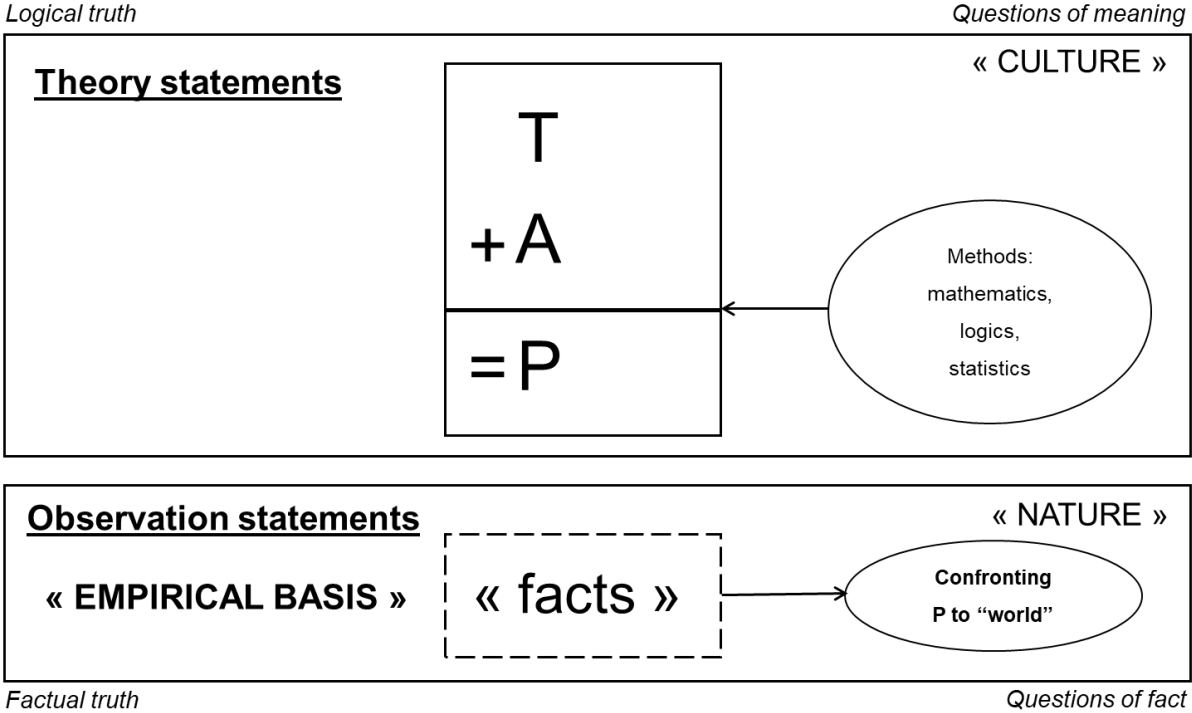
Logical truth

Questions of meaning

Theory statements

« CULTURE »

T

+A

=P

Methods: mathematics, logics, statistics

Observation statements

« NATURE »

« EMPIRICAL BASIS »

« facts »

Confronting P to "world"

Factual truth

Questions of fact